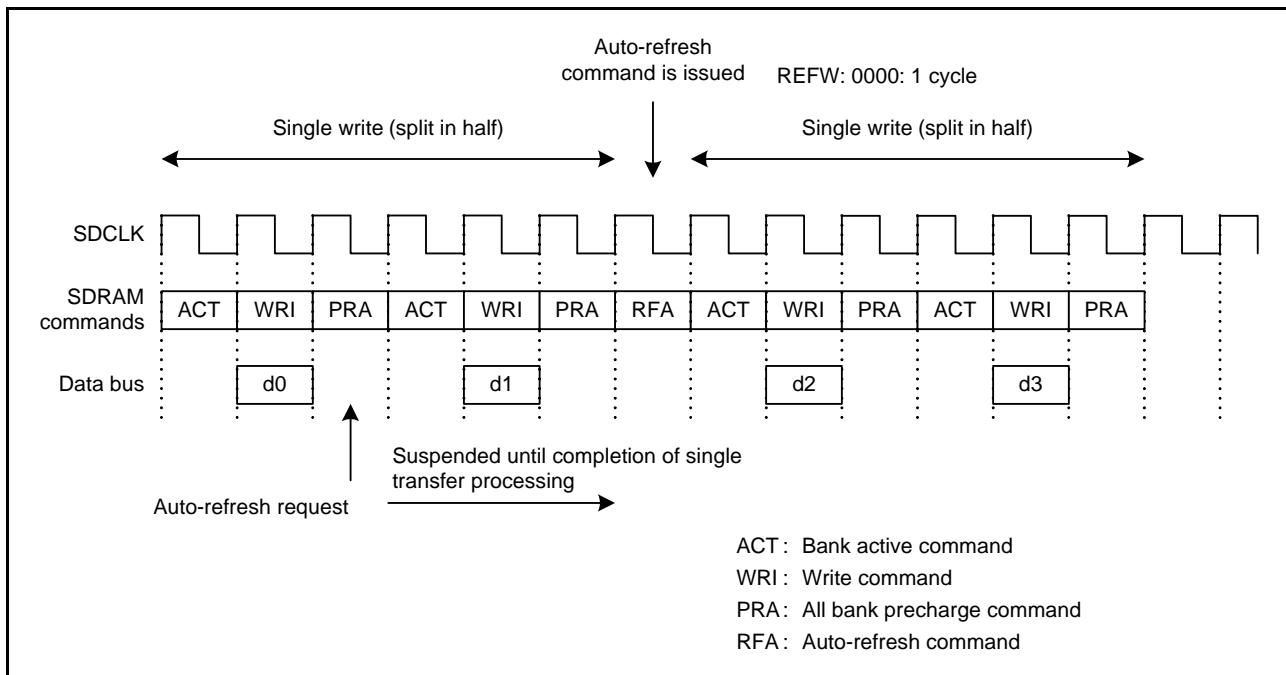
Auto-refresh command is issued

REFW: 0000: 1 cycle

Single write (split in half)

Single write (split in half)

SDCLK

SDRAM commands

| ACT | WRI | PRA | ACT | WRI | PRA | RFA | ACT | WRI | PRA | ACT | WRI | PRA |
|---|---|---|---|---|---|---|---|---|---|---|---|---|

Data bus

d0

d1

d2

d3

Suspended until completion of single transfer processing

Auto-refresh request

ACT : Bank active command
WRI : Write command
PRA : All bank precharge command
RFA : Auto-refresh command